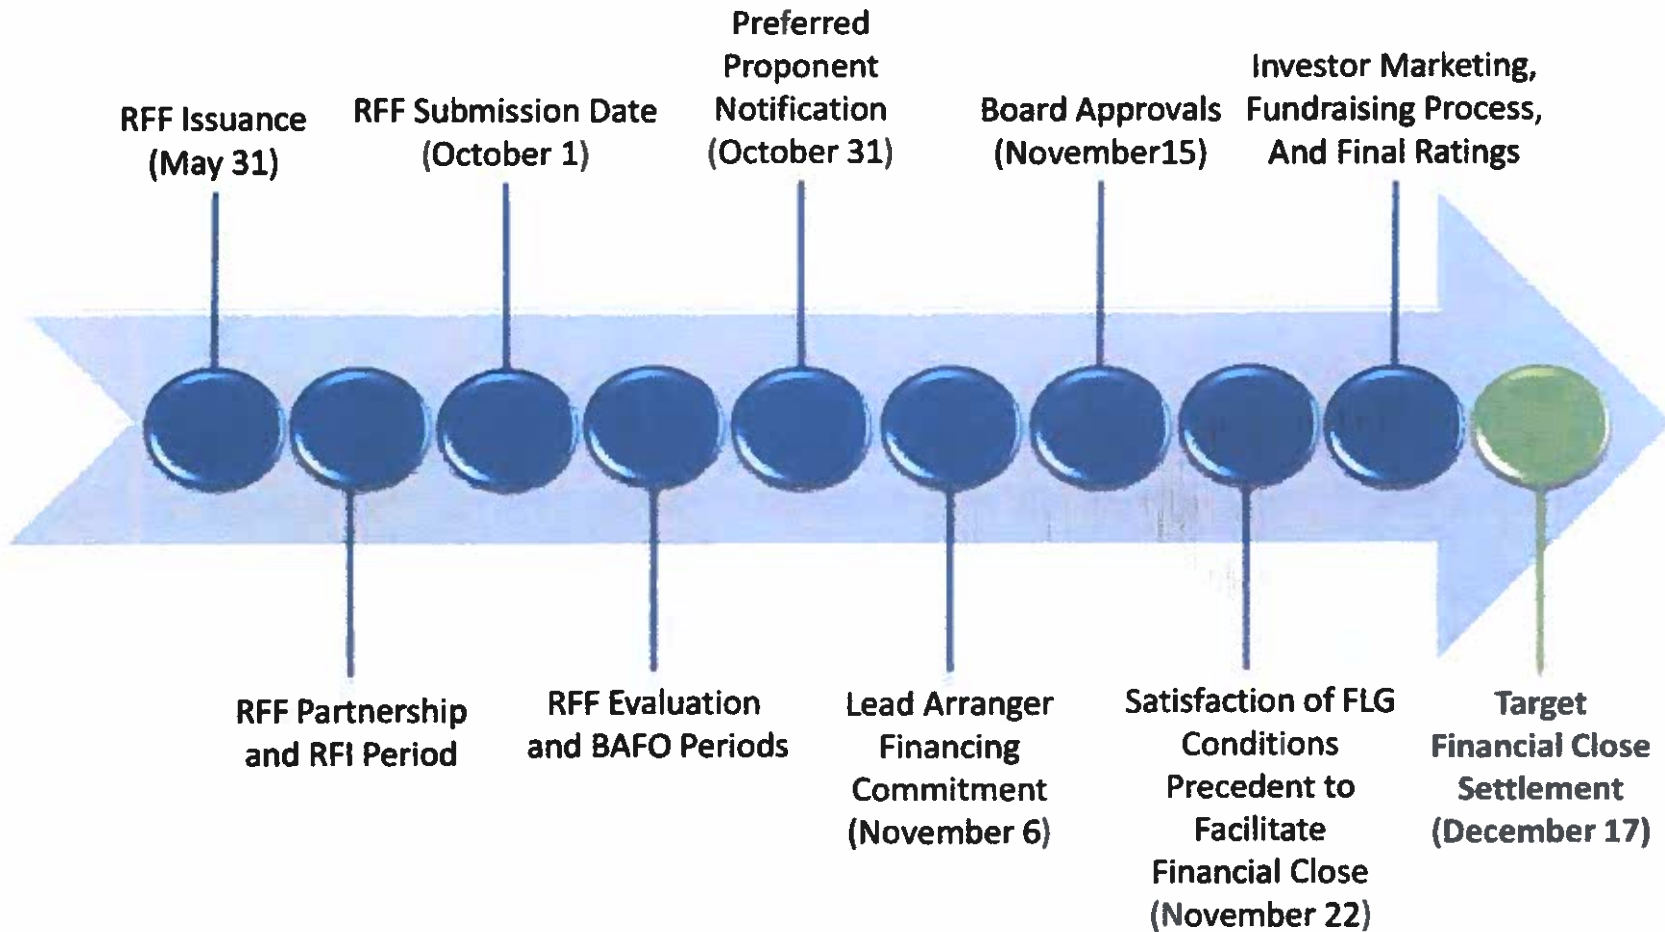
RFF Issuance (May 31)

RFF Partnership and RFI Period

RFF Submission Date (October 1)

RFF Evaluation and BAFO Periods

Preferred Proponent Notification (October 31)

Lead Arranger Financing Commitment (November 6)

Board Approvals (November15)

Satisfaction of FLG Conditions Precedent to Facilitate Financial Close (November 22)

Investor Marketing, Fundraising Process, And Final Ratings

Target Financial Close Settlement (December 17)